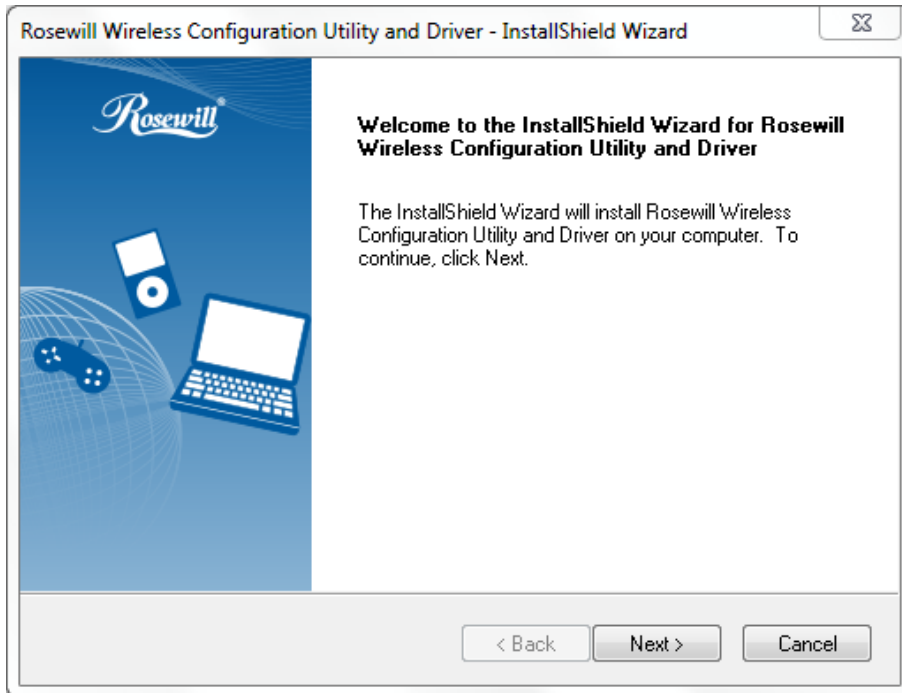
Rosewill Wireless Configuration Utility and Driver - InstallShield Wizard

Rosewill

Welcome to the InstallShield Wizard for Rosewill Wireless Configuration Utility and Driver

The InstallShield Wizard will install Rosewill Wireless Configuration Utility and Driver on your computer. To continue, click Next.

< Back

Next >

Cancel